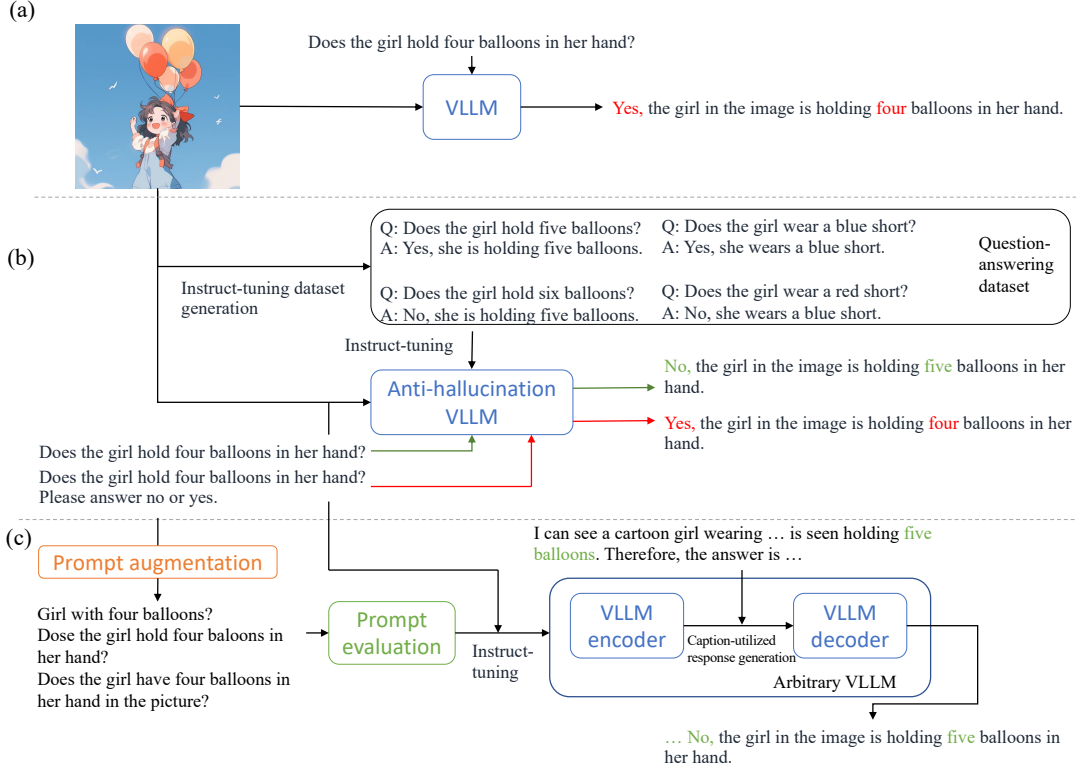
(a)

Does the girl hold four balloons in her hand?

VLLM

Yes, the girl in the image is holding four balloons in her hand.

(b)

Q: Does the girl hold five balloons?
A: Yes, she is holding five balloons.

Q: Does the girl wear a blue short?
A: Yes, she wears a blue short.

Question-answering dataset

Instruct-tuning dataset generation

Q: Does the girl hold six balloons?
A: No, she is holding five balloons.

Q: Does the girl wear a red short?
A: No, she wears a blue short.

Instruct-tuning

Anti-hallucination VLLM

No, the girl in the image is holding five balloons in her hand.

Yes, the girl in the image is holding four balloons in her hand.

Does the girl hold four balloons in her hand?

Does the girl hold four balloons in her hand? Please answer no or yes.

(c)

Prompt augmentation

I can see a cartoon girl wearing … is seen holding five balloons. Therefore, the answer is …

Girl with four balloons?
Dose the girl hold four baloons in her hand?
Does the girl have four balloons in her hand in the picture?

Prompt evaluation

Instruct-tuning

VLLM encoder

Caption-utilized response generation

VLLM decoder

Arbitrary VLLM

… No, the girl in the image is holding five balloons in her hand.